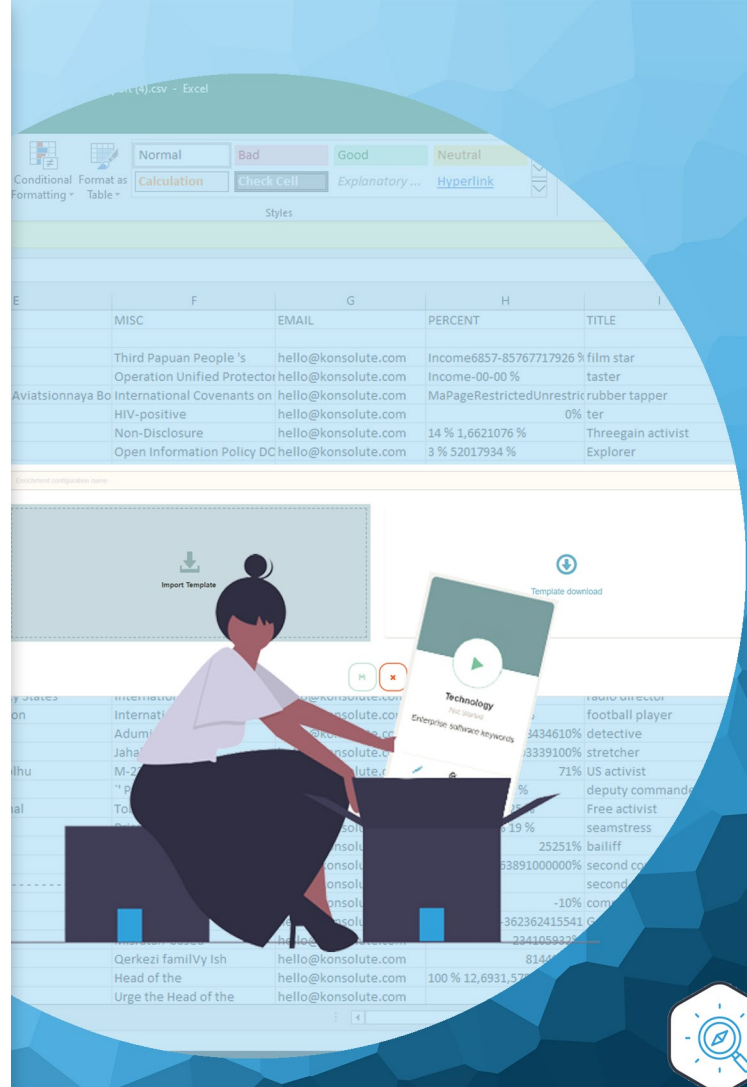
ort (4).csv - Excel

Conditional Formatting
Format as Table
Normal
Bad
Good
Neutral
Calculation
Check Cell
Explanatory ...
Hyperlink
Styles

| E | F | G | H | I |
|---|---|---|---|---|
| | MISC | EMAIL | PERCENT | TITLE |
| | | | | |
| | Third Papuan People 's | hello@konsolute.com | Income6857-85767717926 % | film star |
| | Operation Unified Protector | hello@konsolute.com | Income-00-00 % | taster |
| Aviatsionnaya Bo | International Covenants on | hello@konsolute.com | MaPageRestrictedUnrestric | rubber tapper |
| | HIV-positive | hello@konsolute.com | 0% | ter |
| | Non-Disclosure | hello@konsolute.com | 14 % 1,6621076 % | Threegain activist |
| | Open Information Policy DC | hello@konsolute.com | 3 % 52017934 % | Explorer |

Enrichment configuration name

Import Template

Template download

Technology
Not started
Enterprise software keywords

| | | | | |
|---|---|---|---|---|
| y States | Internatio | @konsolute.com | | radio director |
| on | Internati | nsolute.com | | football player |
| | Adumi | nsolute.co | 3434610% | detective |
| | Jaha | nsolute.co | 3339100% | stretcher |
| lhu | M-2 | lute.c | 71% | US activist |
| | " P | | % | deputy commande |
| al | To | | | Free activist |
| | | nsol | 19 % | seamstress |
| | | nsolu | 25251% | bailiff |
| | | nsolu | 53891000000% | second co |
| | | nsolu | | second |
| | | nsolu | -10% | com |
| | | nsolu | -362362415541 | G |
| | | | 2341059322 | |
| | Qerkezi familVy Ish | hello@konsolute.com | 8144 | |
| | Head of the | hello@konsolute.com | 100 % 12,6931,57 | |
| | Urge the Head of the | hello@konsolute.com | | |